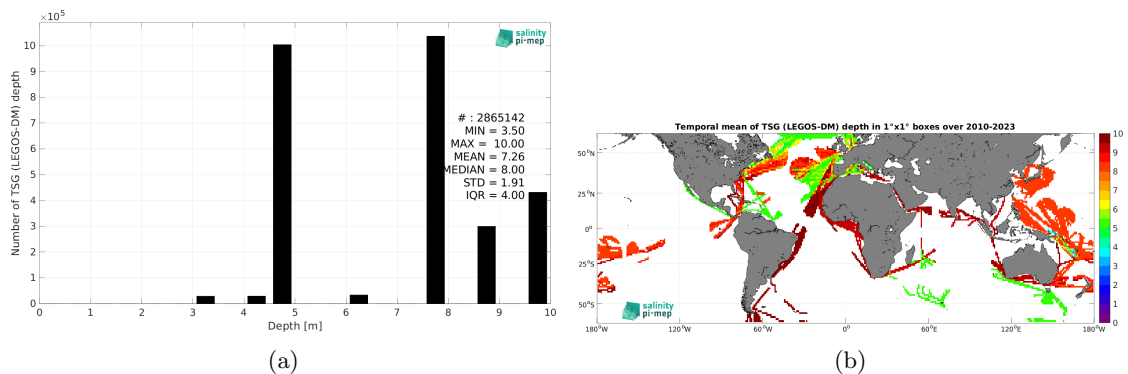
$\times10^5$

salinity pi-mep

Number of TSG (LEGOS-DM) depth

10
9
8
7
6
5
4
3
2
1
0

0 1 2 3 4 5 6 7 8 9 10

Depth [m]

# : 2865142
MIN = 3.50
MAX = 10.00
MEAN = 7.26
MEDIAN = 8.00
STD = 1.91
IQR = 4.00

(a)

Temporal mean of TSG (LEGOS-DM) depth in 1°x1° boxes over 2010-2023

50°N
25°N
0°
25°S
50°S

180°W 120°W 60°W 0° 60°E 120°E 180°W

10
9
8
7
6
5
4
3
2
1
0

salinity pi-mep

(b)